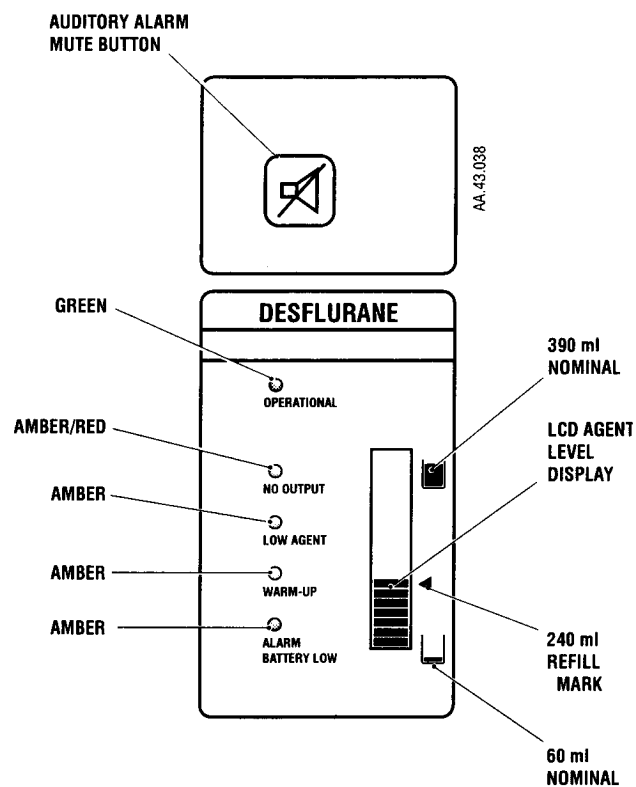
AUDITORY ALARM
MUTE BUTTON

AA.43.038

DESFLURANE

GREEN

OPERATIONAL

AMBER/RED

NO OUTPUT

AMBER

LOW AGENT

AMBER

WARM-UP

AMBER

ALARM
BATTERY LOW

390 ml
NOMINAL

LCD AGENT
LEVEL
DISPLAY

240 ml
REFILL
MARK

60 ml
NOMINAL